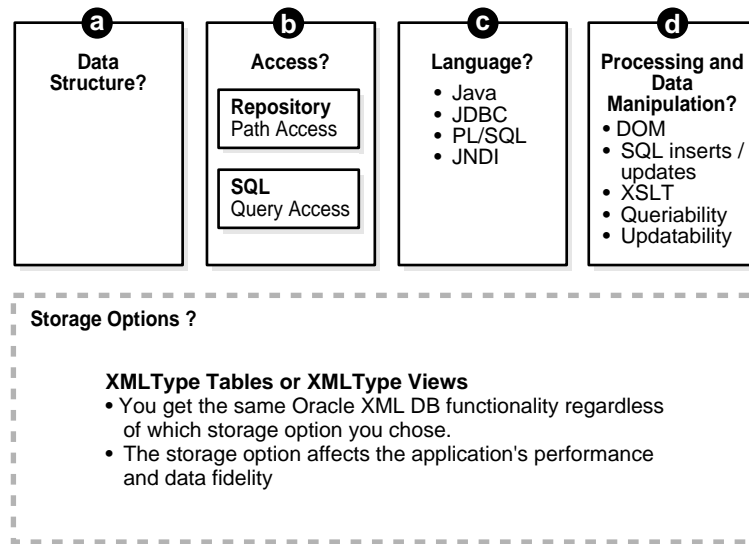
a

Data Structure?

b

Access?

Repository Path Access

SQL Query Access

c

Language?

- Java
- JDBC
- PL/SQL
- JNDI

d

Processing and Data Manipulation?

- DOM
- SQL inserts / updates
- XSLT
- Queriability
- Updatability

Storage Options ?

XMLType Tables or XMLType Views

- You get the same Oracle XML DB functionality regardless of which storage option you chose.
- The storage option affects the application's performance and data fidelity